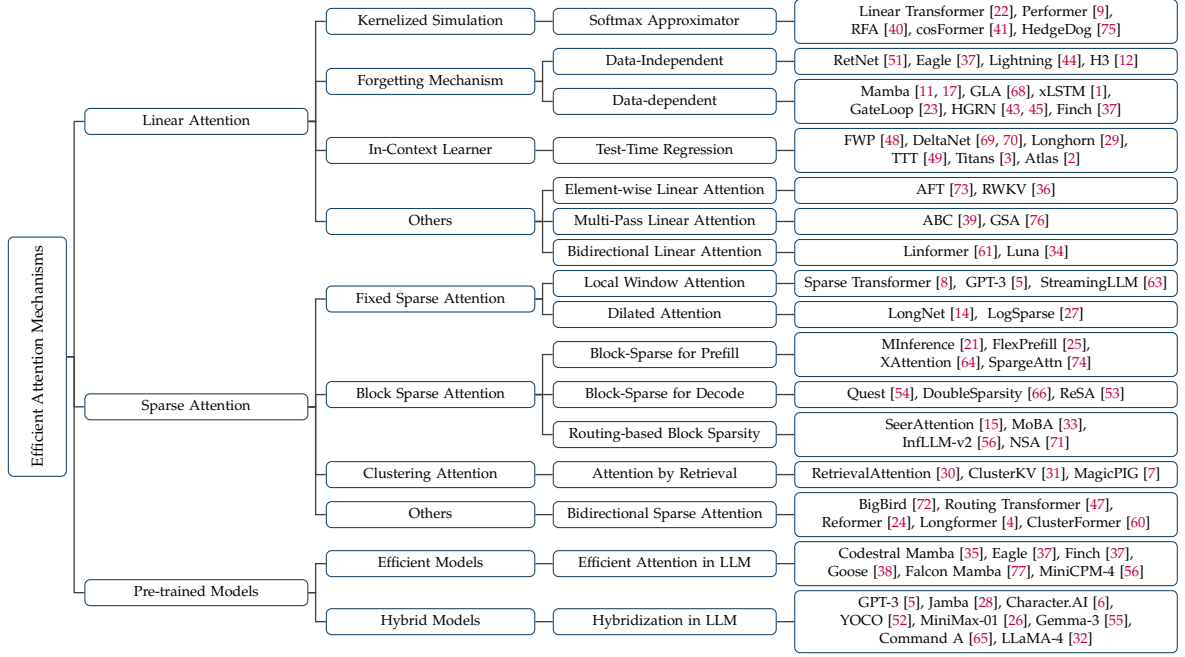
Efficient Attention Mechanisms

Linear Attention

Kernelized Simulation
Softmax Approximator
Linear Transformer [22], Performer [9], RFA [40], cosFormer [41], HedgeDog [75]

Forgetting Mechanism
Data-Independent
RetNet [51], Eagle [37], Lightning [44], H3 [12]
Data-dependent
Mamba [11, 17], GLA [68], xLSTM [1], GateLoop [23], HGRN [43, 45], Finch [37]

In-Context Learner
Test-Time Regression
FWP [48], DeltaNet [69, 70], Longhorn [29], TTT [49], Titans [3], Atlas [2]

Others
Element-wise Linear Attention
AFT [73], RWKV [36]
Multi-Pass Linear Attention
ABC [39], GSA [76]
Bidirectional Linear Attention
Linformer [61], Luna [34]

Sparse Attention

Fixed Sparse Attention
Local Window Attention
Sparse Transformer [8], GPT-3 [5], StreamingLLM [63]
Dilated Attention
LongNet [14], LogSparse [27]

Block Sparse Attention
Block-Sparse for Prefill
MInference [21], FlexPrefill [25], XAttention [64], SpargeAttn [74]
Block-Sparse for Decode
Quest [54], DoubleSparsity [66], ReSA [53]
Routing-based Block Sparsity
SeerAttention [15], MoBA [33], InfLLM-v2 [56], NSA [71]

Clustering Attention
Attention by Retrieval
RetrievalAttention [30], ClusterKV [31], MagicPIG [7]

Others
Bidirectional Sparse Attention
BigBird [72], Routing Transformer [47], Reformer [24], Longformer [4], ClusterFormer [60]

Pre-trained Models

Efficient Models
Efficient Attention in LLM
Codestral Mamba [35], Eagle [37], Finch [37], Goose [38], Falcon Mamba [77], MiniCPM-4 [56]

Hybrid Models
Hybridization in LLM
GPT-3 [5], Jamba [28], Character.AI [6], YOCO [52], MiniMax-01 [26], Gemma-3 [55], Command A [65], LLaMA-4 [32]